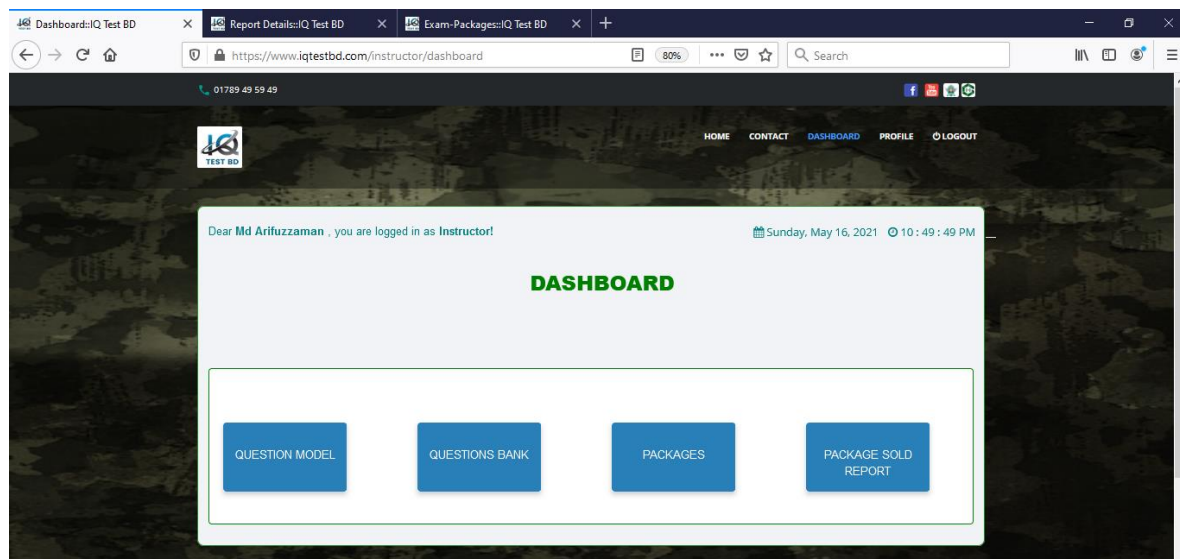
Dashboard::IQ Test BD
Report Details::IQ Test BD
Exam-Packages::IQ Test BD

https://www.iqtestbd.com/instructor/dashboard
80%
Search

01789 49 59 49

IQ TEST BD

HOME CONTACT DASHBOARD PROFILE LOGOUT

Dear Md Arifuzzaman , you are logged in as Instructor!

Sunday, May 16, 2021 10 : 49 : 49 PM

DASHBOARD

QUESTION MODEL

QUESTIONS BANK

PACKAGES

PACKAGE SOLD REPORT